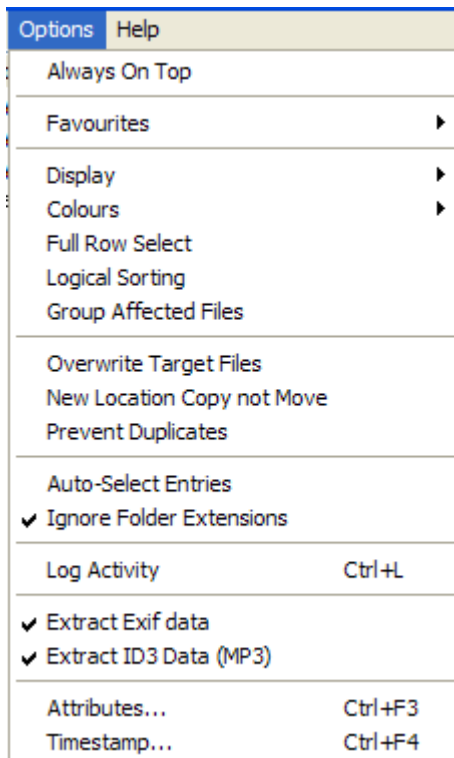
Options Help

Always On Top

Favourites

Display
Colours
Full Row Select
Logical Sorting
Group Affected Files

Overwrite Target Files
New Location Copy not Move
Prevent Duplicates

Auto-Select Entries
✔ Ignore Folder Extensions

Log Activity Ctrl+L

✔ Extract Exif data
✔ Extract ID3 Data (MP3)

Attributes... Ctrl+F3
Timestamp... Ctrl+F4